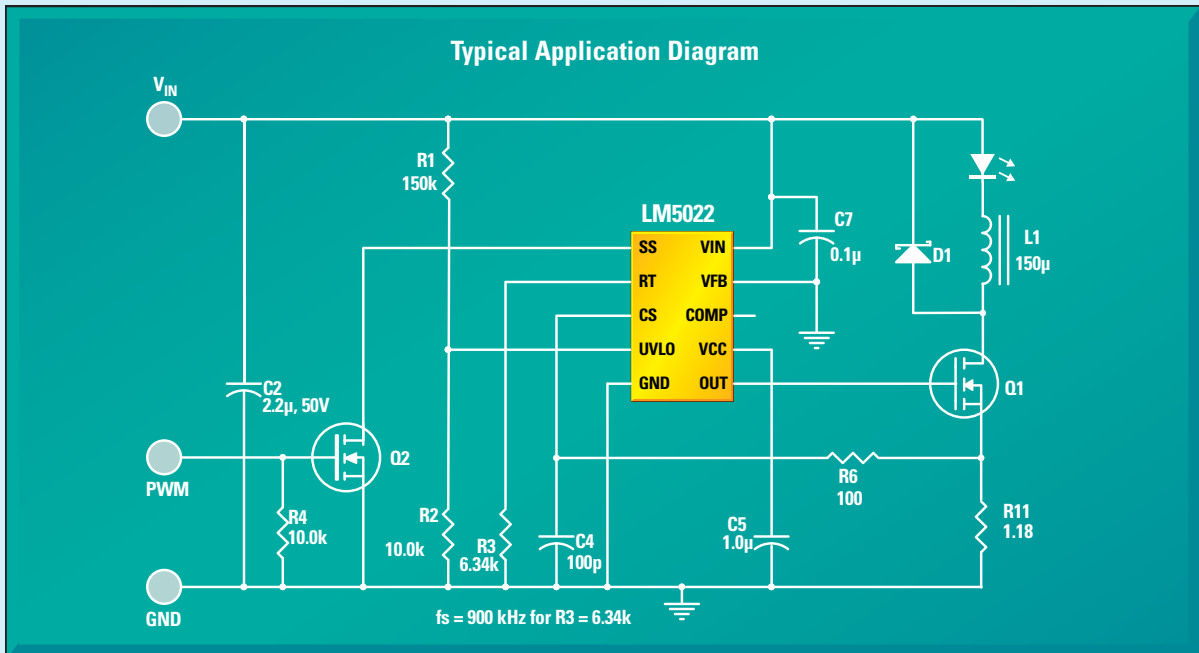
Typical Application Diagram

$V_{IN}$

R1
150k

LM5022

| SS | VIN |
|---|---|
| RT | VFB |
| CS | COMP |
| UVLO | VCC |
| GND | OUT |

C7
0.1µ

D1

L1
150µ

C2
2.2µ, 50V

Q1

PWM

Q2

R6
100

R4
10.0k

R2
10.0k

R3
6.34k

C4
100p

C5
1.0µ

R11
1.18

GND

fs = 900 kHz for R3 = 6.34k